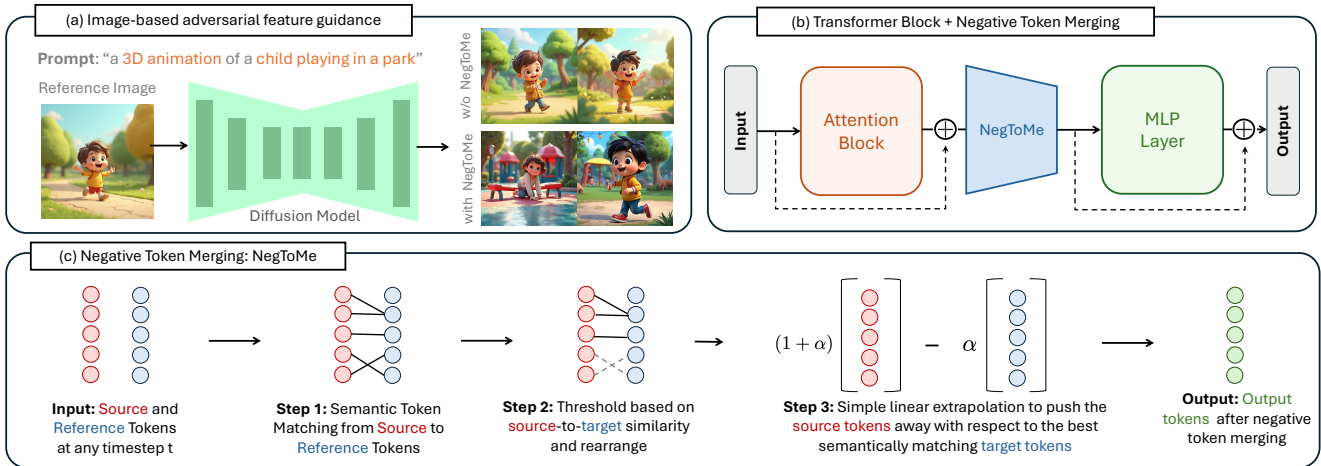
(a) Image-based adversarial feature guidance

Prompt: "a 3D animation of a child playing in a park"

Reference Image

Diffusion Model

w/o NegToMe

with NegToMe

(b) Transformer Block + Negative Token Merging

Input

Attention Block

NegToMe

MLP Layer

Output

(c) Negative Token Merging: NegToMe

Input: Source and Reference Tokens at any timestep t

Step 1: Semantic Token Matching from Source to Reference Tokens

Step 2: Threshold based on source-to-target similarity and rearrange

$(1+\alpha)$ $-$ $\alpha$

Step 3: Simple linear extrapolation to push the source tokens away with respect to the best semantically matching target tokens

Output: Output tokens after negative token merging